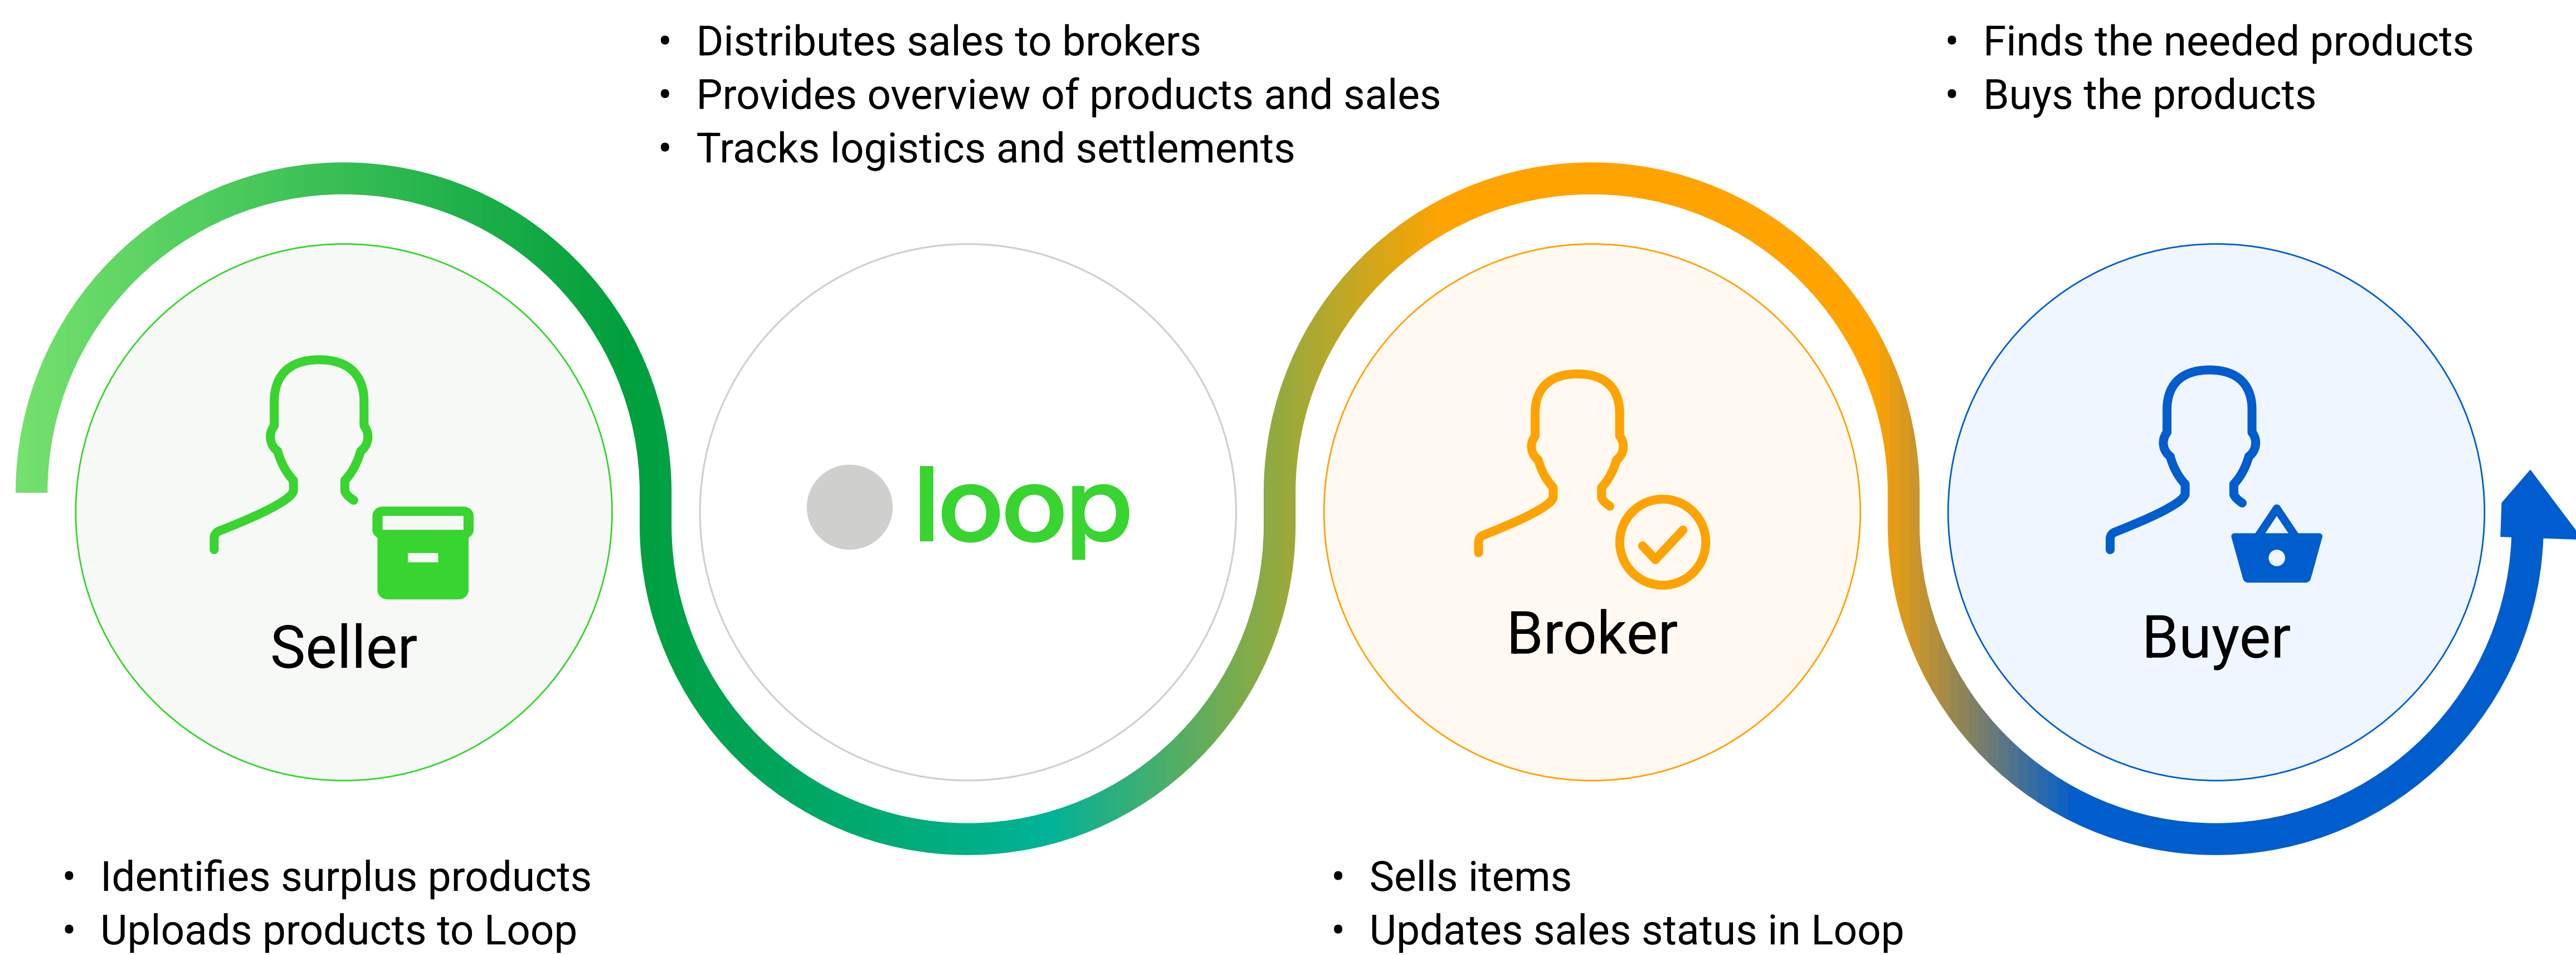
- Distributes sales to brokers
- Provides overview of products and sales
- Tracks logistics and settlements

- Finds the needed products
- Buys the products

Seller

loop

Broker

Buyer

- Identifies surplus products
- Uploads products to Loop

- Sells items
- Updates sales status in Loop